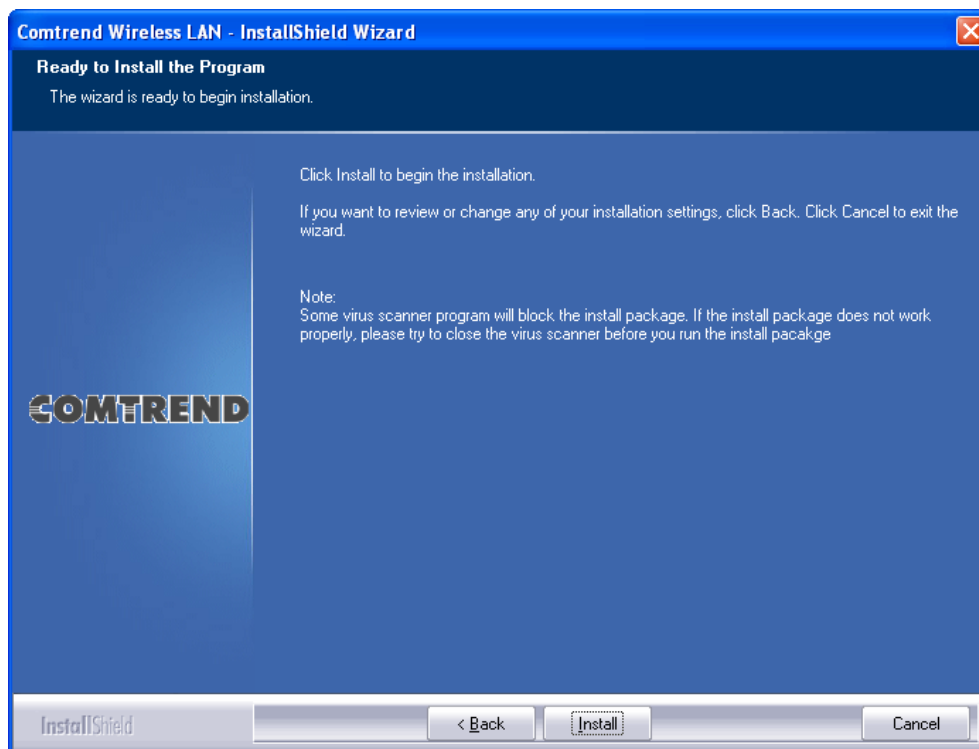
Comtrend Wireless LAN - InstallShield Wizard

Ready to Install the Program

The wizard is ready to begin installation.

COMTREND

Click Install to begin the installation.

If you want to review or change any of your installation settings, click Back. Click Cancel to exit the wizard.

Note:
Some virus scanner program will block the install package. If the install package does not work properly, please try to close the virus scanner before you run the install pacakge

InstallShield

< Back

Install

Cancel